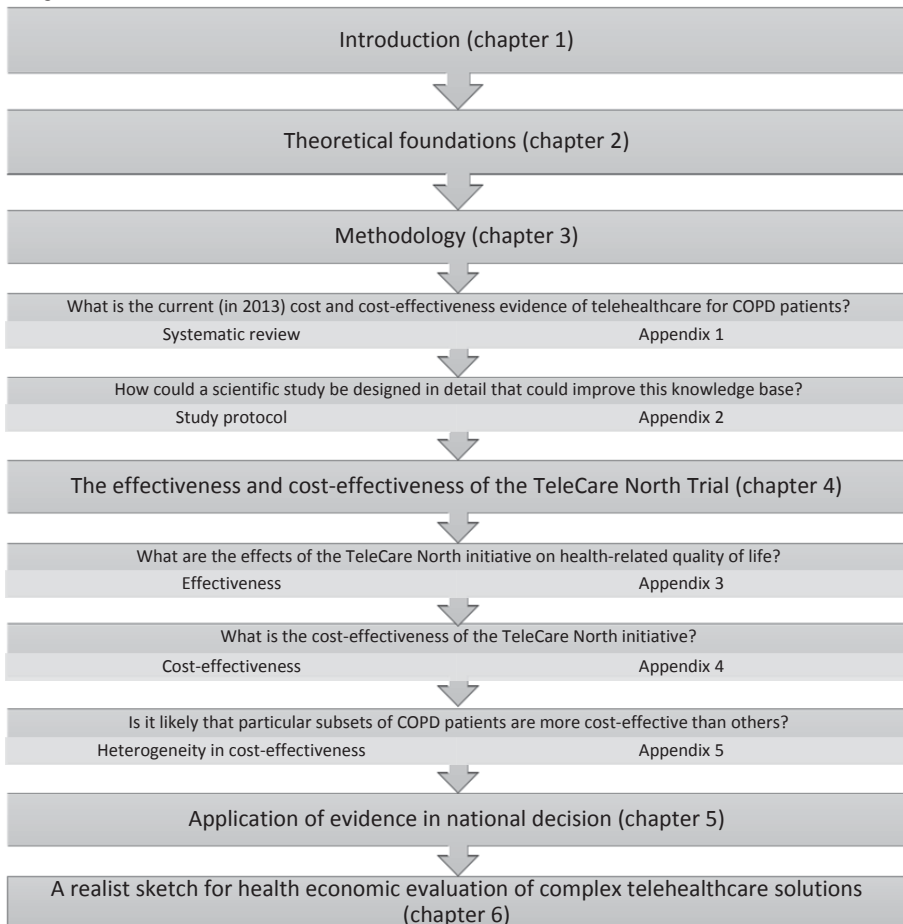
Introduction (chapter 1)

Theoretical foundations (chapter 2)

Methodology (chapter 3)

What is the current (in 2013) cost and cost-effectiveness evidence of telehealthcare for COPD patients?

Systematic review | Appendix 1

How could a scientific study be designed in detail that could improve this knowledge base?

Study protocol | Appendix 2

The effectiveness and cost-effectiveness of the TeleCare North Trial (chapter 4)

What are the effects of the TeleCare North initiative on health-related quality of life?

Effectiveness | Appendix 3

What is the cost-effectiveness of the TeleCare North initiative?

Cost-effectiveness | Appendix 4

Is it likely that particular subsets of COPD patients are more cost-effective than others?

Heterogeneity in cost-effectiveness | Appendix 5

Application of evidence in national decision (chapter 5)

A realist sketch for health economic evaluation of complex telehealthcare solutions (chapter 6)